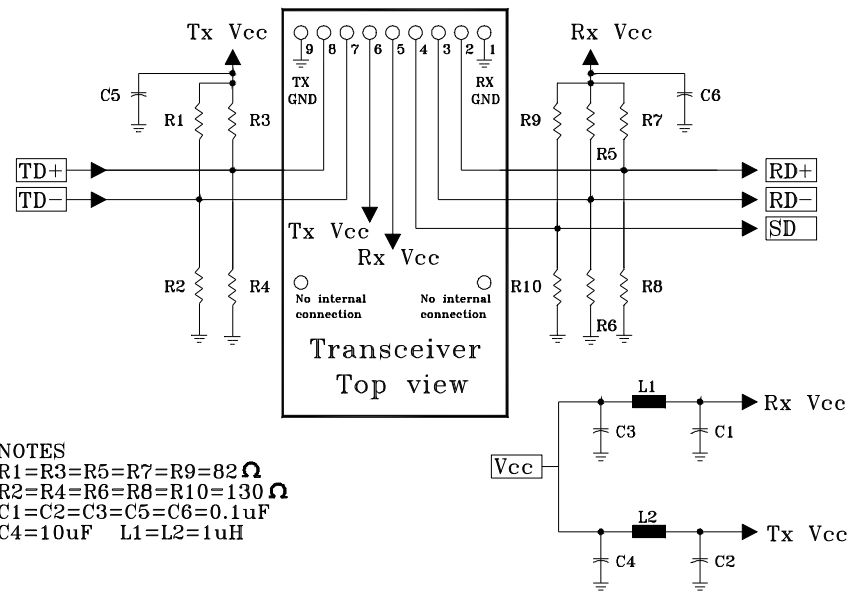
Tx Vcc

9 8 7 6 5 4 3 2 1

TX GND

RX GND

Rx Vcc

C5

R1

R3

R9

R7

C6

R5

TD+

TD−

RD+

RD−

SD

Tx Vcc

Rx Vcc

R2

R4

R10

R8

R6

No internal connection

No internal connection

Transceiver
Top view

L1

Rx Vcc

C3

C1

Vcc

L2

Tx Vcc

C4

C2

NOTES
R1=R3=R5=R7=R9=82 $\Omega$
R2=R4=R6=R8=R10=130 $\Omega$
C1=C2=C3=C5=C6=0.1uF
C4=10uF L1=L2=1uH